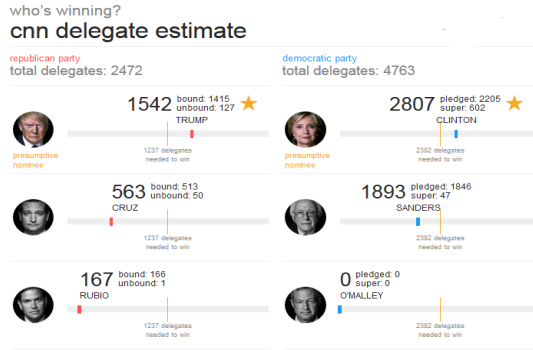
who's winning?
cnn delegate estimate

republican party
total delegates: 2472

1542 bound: 1415 unbound: 127
TRUMP
presumptive nominee
1237 delegates needed to win

563 bound: 513 unbound: 50
CRUZ
1237 delegates needed to win

167 bound: 166 unbound: 1
RUBIO
1237 delegates needed to win

democratic party
total delegates: 4763

2807 pledged: 2205 super: 602
CLINTON
presumptive nominee
2382 delegates needed to win

1893 pledged: 1846 super: 47
SANDERS
2382 delegates needed to win

0 pledged: 0 super: 0
O'MALLEY
2382 delegates needed to win